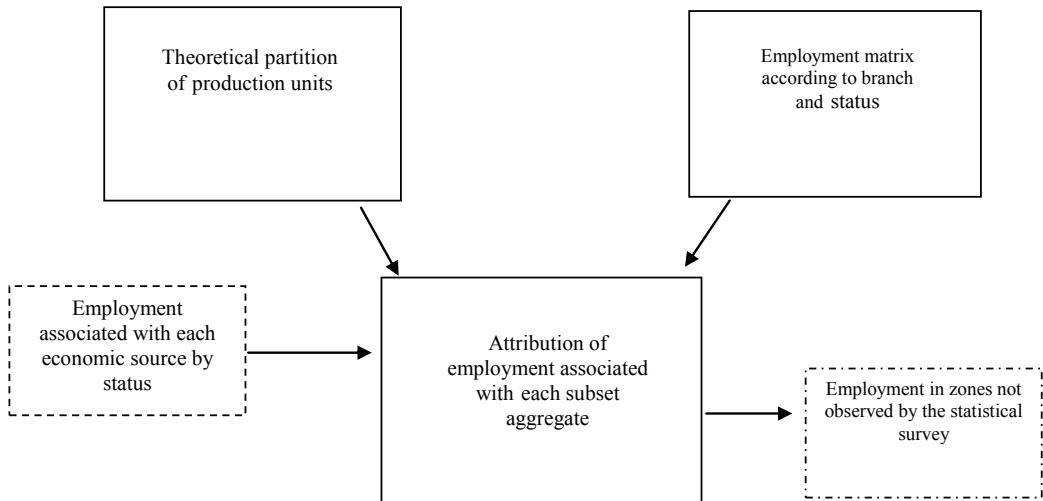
Theoretical partition of production units

Employment matrix according to branch and status

Employment associated with each economic source by status

Attribution of employment associated with each subset aggregate

Employment in zones not observed by the statistical survey